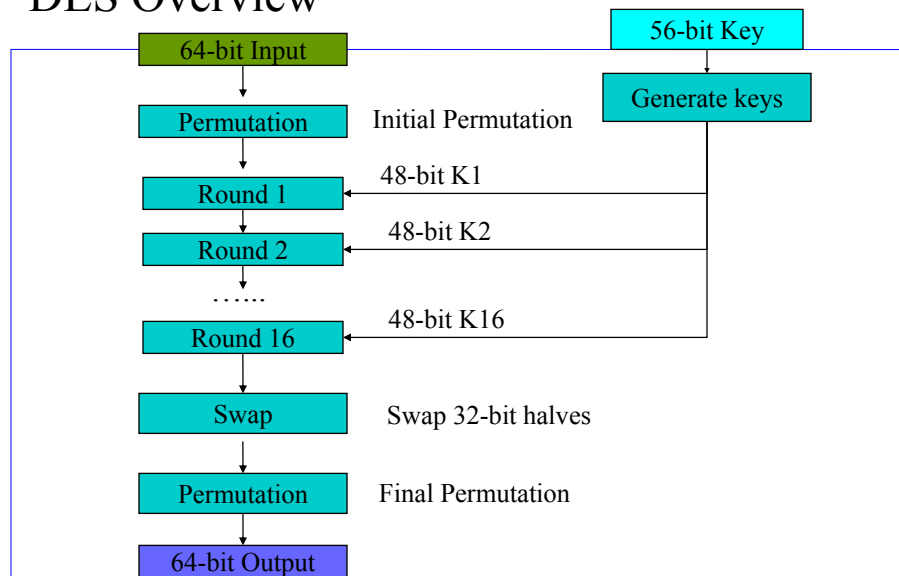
DES Overview

64-bit Input

56-bit Key

Generate keys

Permutation

Initial Permutation

48-bit K1

Round 1

48-bit K2

Round 2

……..

48-bit K16

Round 16

Swap

Swap 32-bit halves

Permutation

Final Permutation

64-bit Output